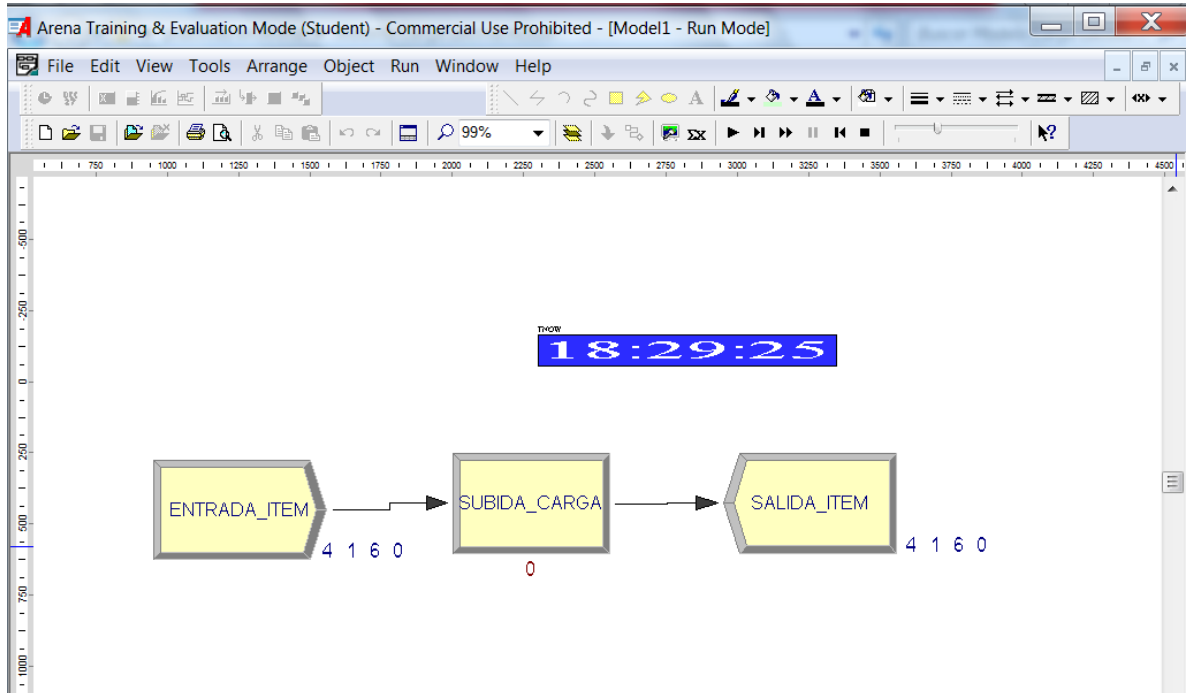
Arena Training & Evaluation Mode (Student) - Commercial Use Prohibited - [Model1 - Run Mode]

File Edit View Tools Arrange Object Run Window Help

99%

750 1000 1250 1500 1750 2000 2250 2500 2750 3000 3250 3500 3750 4000 4250 4500

-500 -250 0 250 500 750 1000

TNOW

18:29:25

ENTRADA_ITEM

4 1 6 0

SUBIDA_CARGA

0

SALIDA_ITEM

4 1 6 0